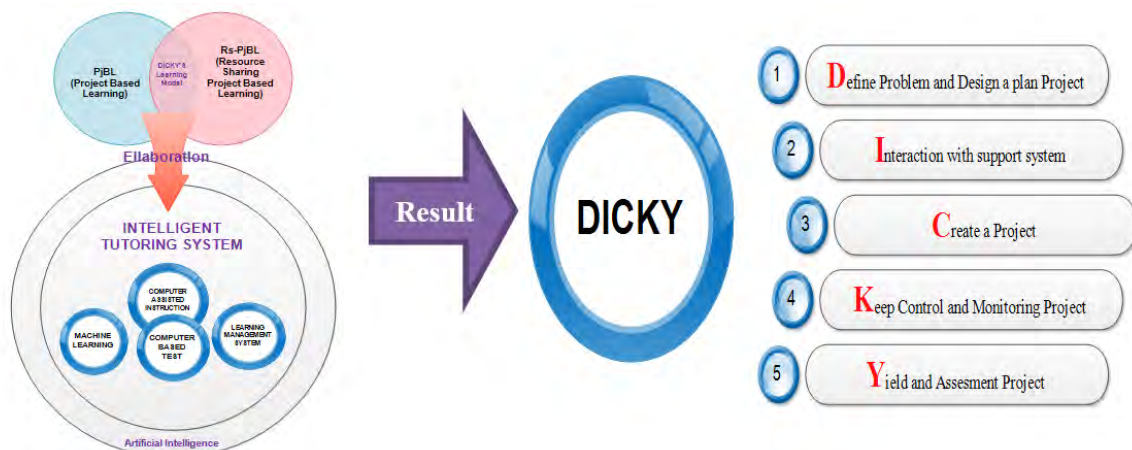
PjBL (Project Based Learning)

DICKY's Learning Model

Rs-PjBL (Resource Sharing Project Based Learning)

Ellaboration

INTELLIGENT TUTORING SYSTEM

COMPUTER ASSISTED INSTRUCTION

MACHINE LEARNING

COMPUTER BASED TEST

LEARNING MANAGEMENT SYSTEM

Artificial Intelligence

Result

DICKY

1 Define Problem and Design a plan Project

2 Interaction with support system

3 Create a Project

4 Keep Control and Monitoring Project

5 Yield and Assesment Project